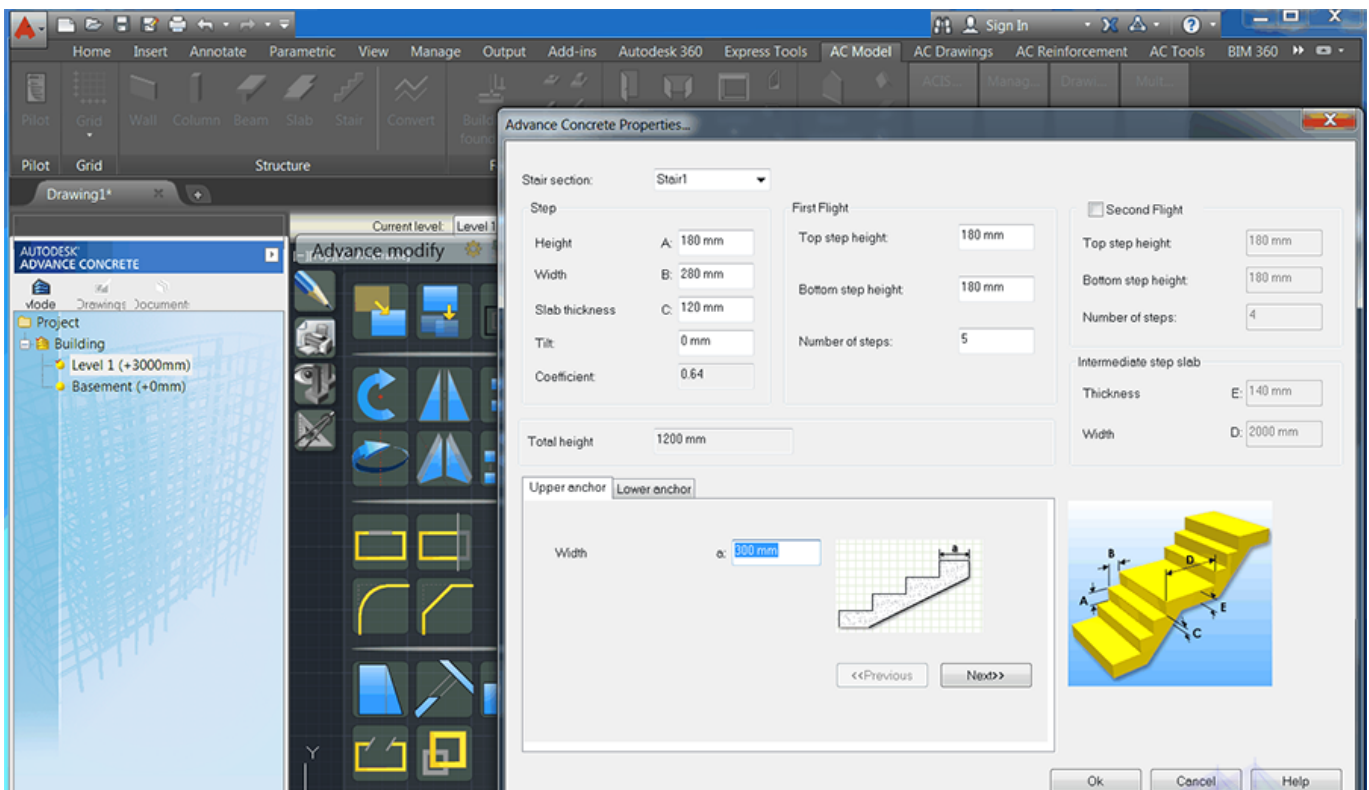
Sign In

Home Insert Annotate Parametric View Manage Output Add-ins Autodesk 360 Express Tools AC Model AC Drawings AC Reinforcement AC Tools BIM 360

Pilot Grid Wall Column Beam Slab Stair Convert

ACIS... Manag... Drawi... Mult...

Pilot Grid Structure

Drawing1*

Current level: Level 1

AUTODESK ADVANCE CONCRETE

Mode Drawings Document

Project
Building
Level 1 (+3000mm)
Basement (+0mm)

Advance modify

Advance Concrete Properties...

Stair section: Stair1

Step
Height A: 180 mm
Width B: 280 mm
Slab thickness C: 120 mm
Tilt 0 mm
Coefficient 0.64

First Flight
Top step height 180 mm
Bottom step height 180 mm
Number of steps: 5

Second Flight
Top step height 180 mm
Bottom step height 180 mm
Number of steps: 4

Intermediate step slab
Thickness E: 140 mm
Width D: 2000 mm

Total height 1200 mm

Upper anchor Lower anchor

Width a: 300 mm

a

B D A E C

<<Previous Next>>

Ok Cancel Help

Y